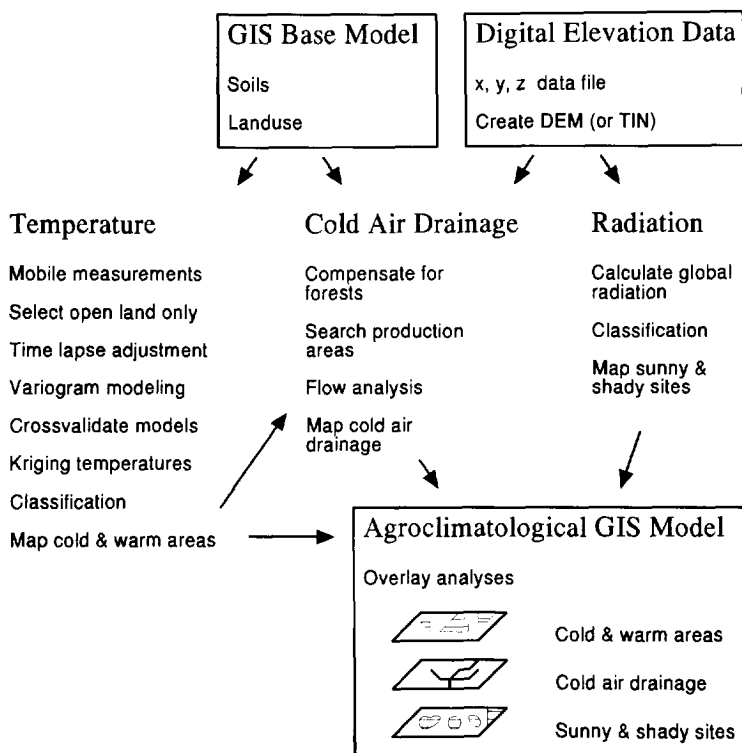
GIS Base Model

Soils

Landuse

Digital Elevation Data

x, y, z data file

Create DEM (or TIN)

Temperature

Mobile measurements

Select open land only

Time lapse adjustment

Variogram modeling

Crossvalidate models

Kriging temperatures

Classification

Map cold & warm areas

Cold Air Drainage

Compensate for forests

Search production areas

Flow analysis

Map cold air drainage

Radiation

Calculate global radiation

Classification

Map sunny & shady sites

Agroclimatological GIS Model

Overlay analyses

Cold & warm areas

Cold air drainage

Sunny & shady sites